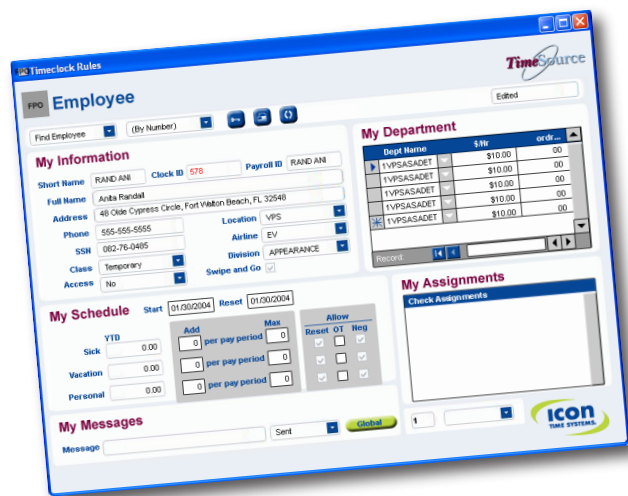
Timeclock Rules

TimeSource

FPO Employee

Edited

Find Employee
(By Number)

My Information

Short Name RAND ANI
Clock ID 578
Payroll ID RAND ANI
Full Name Anita Randall
Address 48 Olde Cypress Circle, Fort Walton Beach, FL 32548
Phone 555-555-5555
Location VPS
SSN 082-76-0485
Airline EV
Class Temporary
Division APPEARANCE
Access No
Swipe and Go

My Department

| | Dept Name | $/Hr | ordr... |
|---|---|---|---|
| ▶ | 1VPSASADET | $10.00 | 00 |
| | 1VPSASADET | $10.00 | 00 |
| | 1VPSASADET | $10.00 | 00 |
| | 1VPSASADET | $10.00 | 00 |
| * | 1VPSASADET | $10.00 | 00 |

Record:

My Schedule Start 01/30/2004 Reset 01/30/2004

| | YTD | Add | | Max | Reset | OT | Neg |
|---|---|---|---|---|---|---|---|
| Sick | 0.00 | 0 | per pay period | 0 | | | |
| Vacation | 0.00 | 0 | per pay period | 0 | | | |
| Personal | 0.00 | 0 | per pay period | 0 | | | |

Allow

My Assignments

Check Assignments

1

My Messages

Message
Sent
Global

ICON TIME SYSTEMS